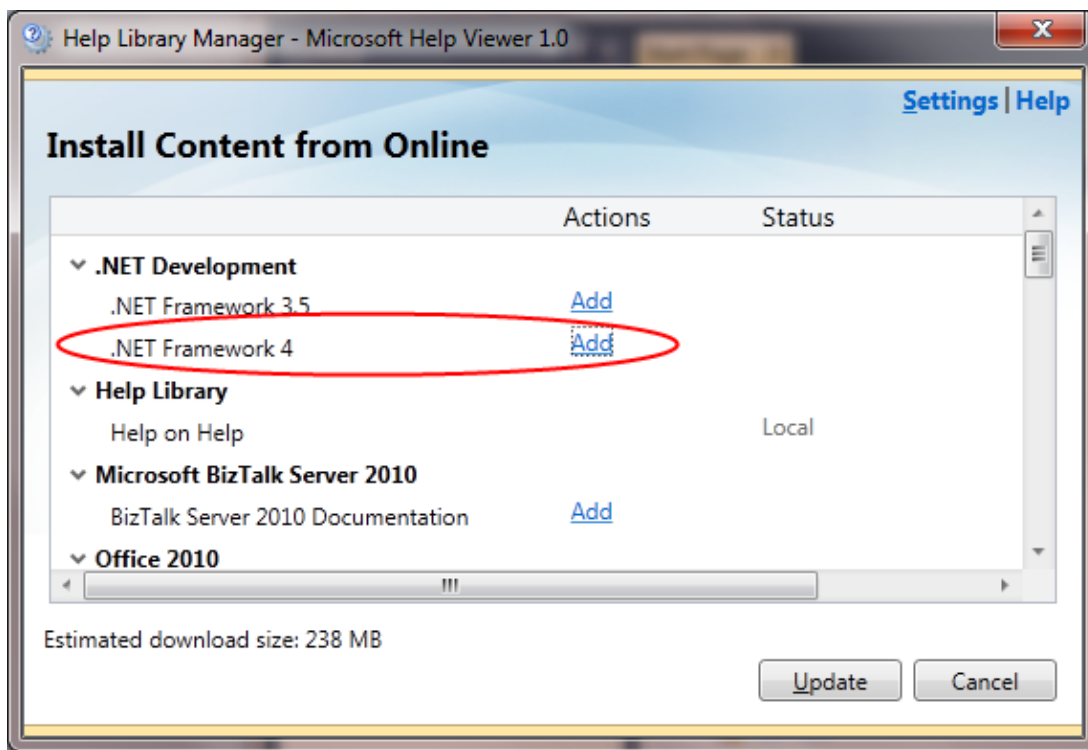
Help Library Manager - Microsoft Help Viewer 1.0

Settings | Help

Install Content from Online

| | Actions | Status |
|---|---|---|
| .NET Development | | |
| .NET Framework 3.5 | Add | |
| .NET Framework 4 | Add | |
| Help Library | | |
| Help on Help | | Local |
| Microsoft BizTalk Server 2010 | | |
| BizTalk Server 2010 Documentation | Add | |
| Office 2010 | | |

Estimated download size: 238 MB

Update Cancel